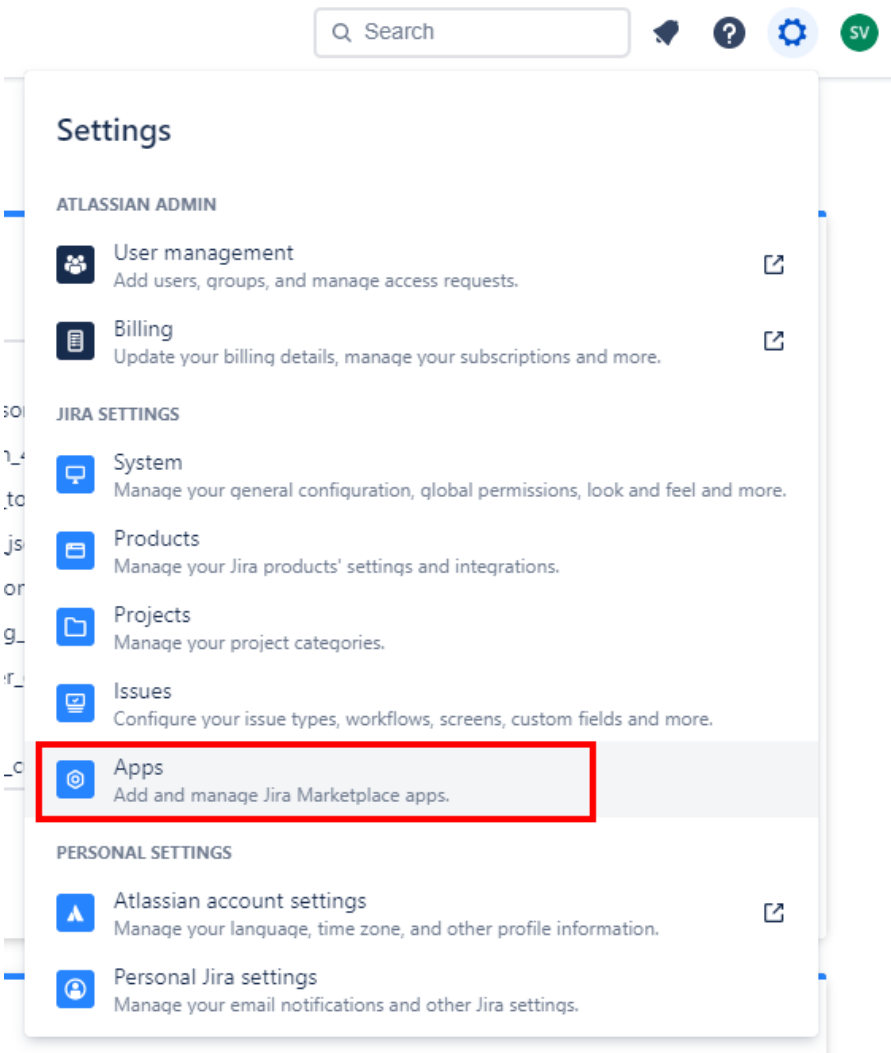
Search

SV

Settings

ATLASSIAN ADMIN

User management
Add users, groups, and manage access requests.

Billing
Update your billing details, manage your subscriptions and more.

JIRA SETTINGS

System
Manage your general configuration, global permissions, look and feel and more.

Products
Manage your Jira products' settings and integrations.

Projects
Manage your project categories.

Issues
Configure your issue types, workflows, screens, custom fields and more.

Apps
Add and manage Jira Marketplace apps.

PERSONAL SETTINGS

Atlassian account settings
Manage your language, time zone, and other profile information.

Personal Jira settings
Manage your email notifications and other Jira settings.